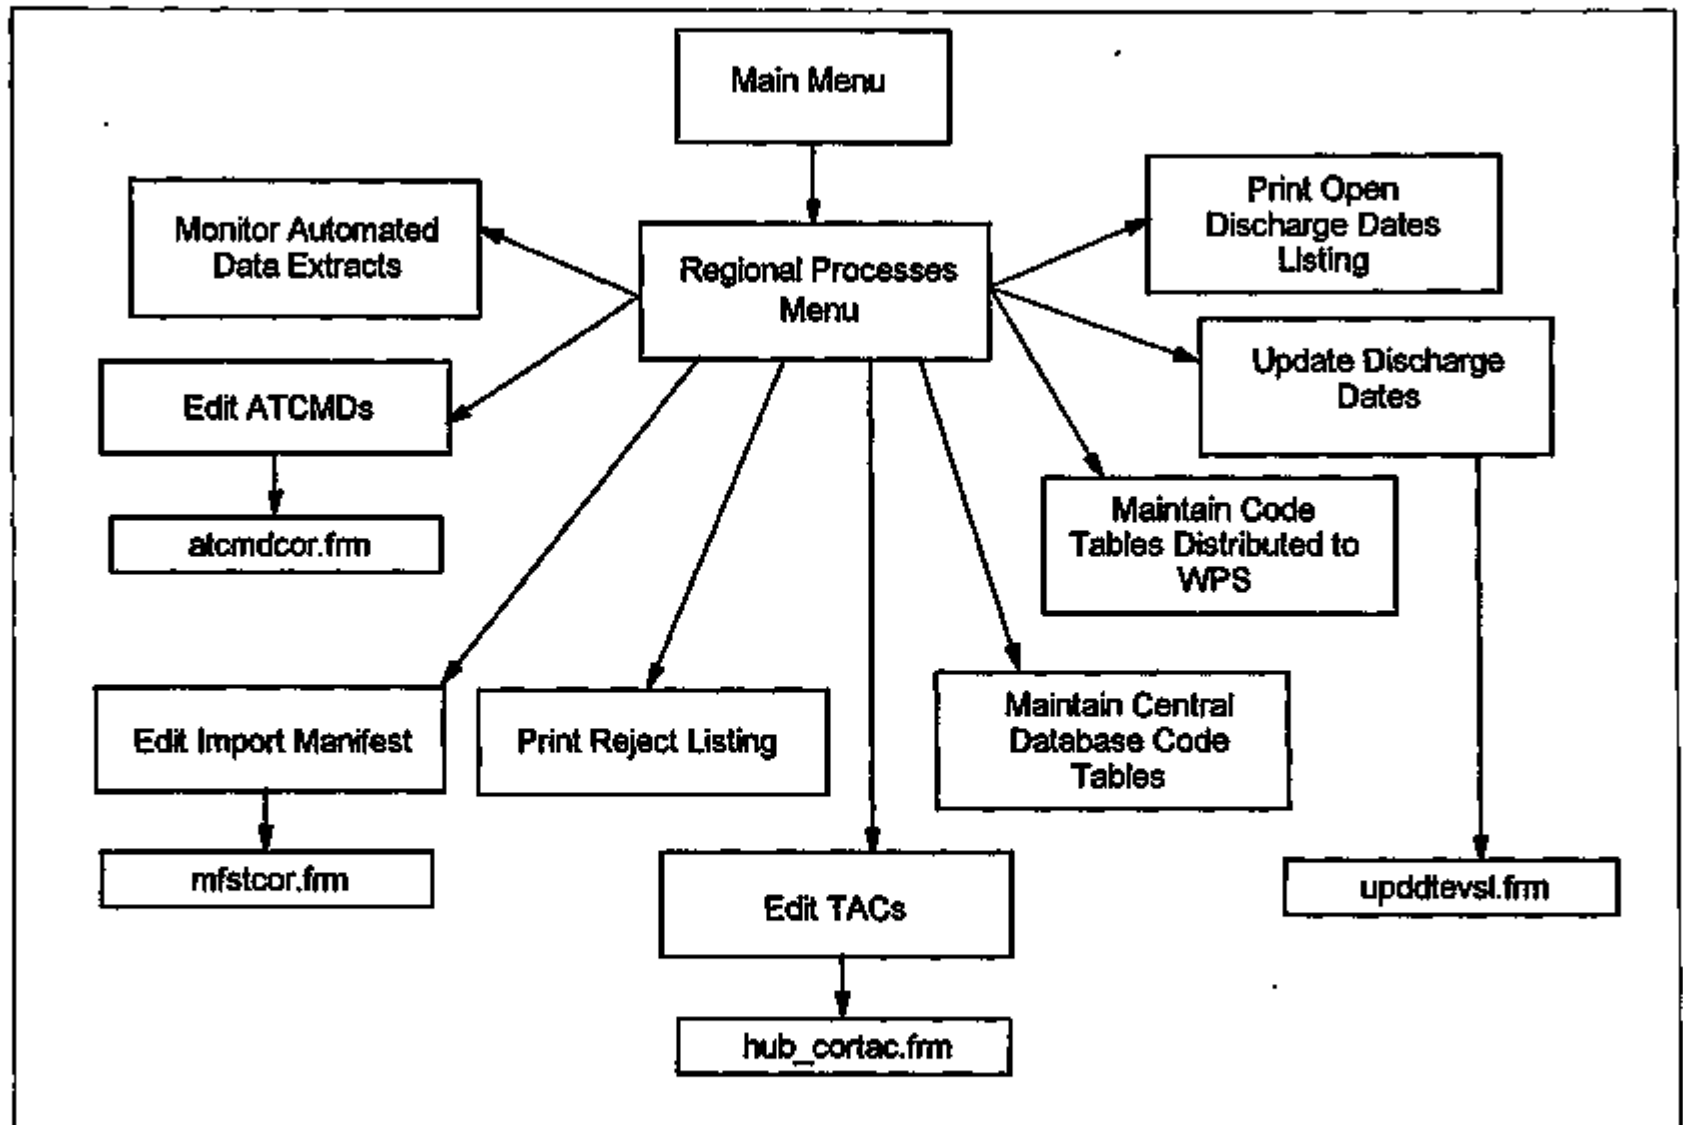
Main Menu

Regional Processes Menu

Monitor Automated Data Extracts

Edit ATCMDs

atcmdcor.frm

Print Open Discharge Dates Listing

Update Discharge Dates

Maintain Code Tables Distributed to WPS

Edit Import Manifest

mfstcor.frm

Print Reject Listing

Maintain Central Database Code Tables

Edit TACs

hub_cortac.frm

upddtevsl.frm